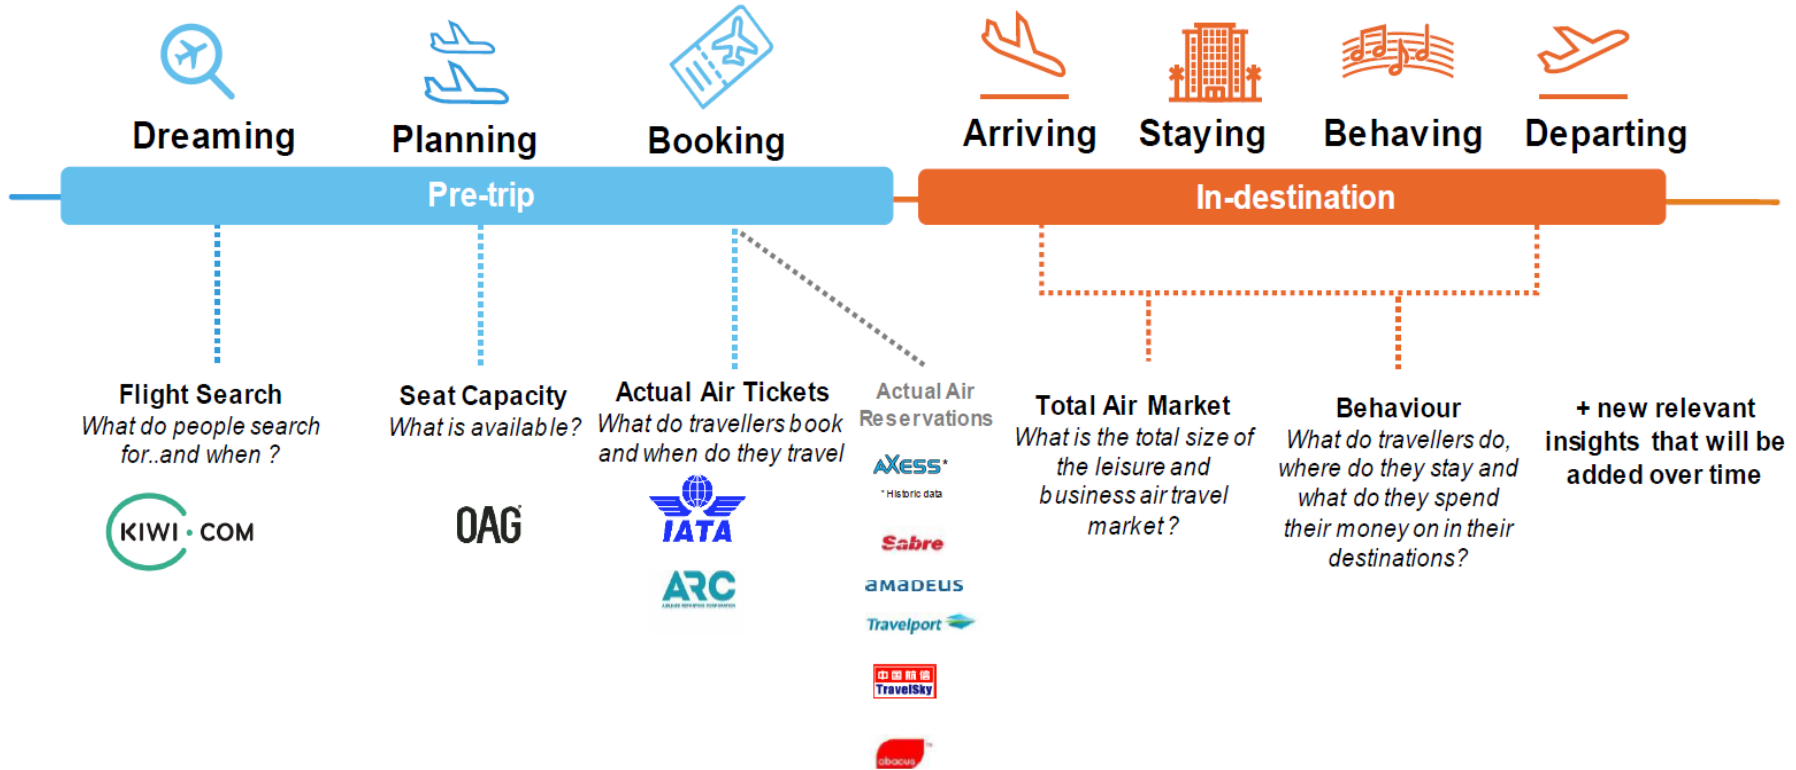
Dreaming Planning Booking Arriving Staying Behaving Departing

Pre-trip

In-destination

Flight Search
What do people search for..and when ?

KIWI·COM

Seat Capacity
What is available?

OAG

Actual Air Tickets
What do travellers book and when do they travel

IATA

ARC

Actual Air Reservations

AXESS*
* Historic data

Sabre

amadeus

Travelport

TravelSky

abacus

Total Air Market
What is the total size of the leisure and business air travel market?

Behaviour
What do travellers do, where do they stay and what do they spend their money on in their destinations?

+ new relevant insights that will be added over time